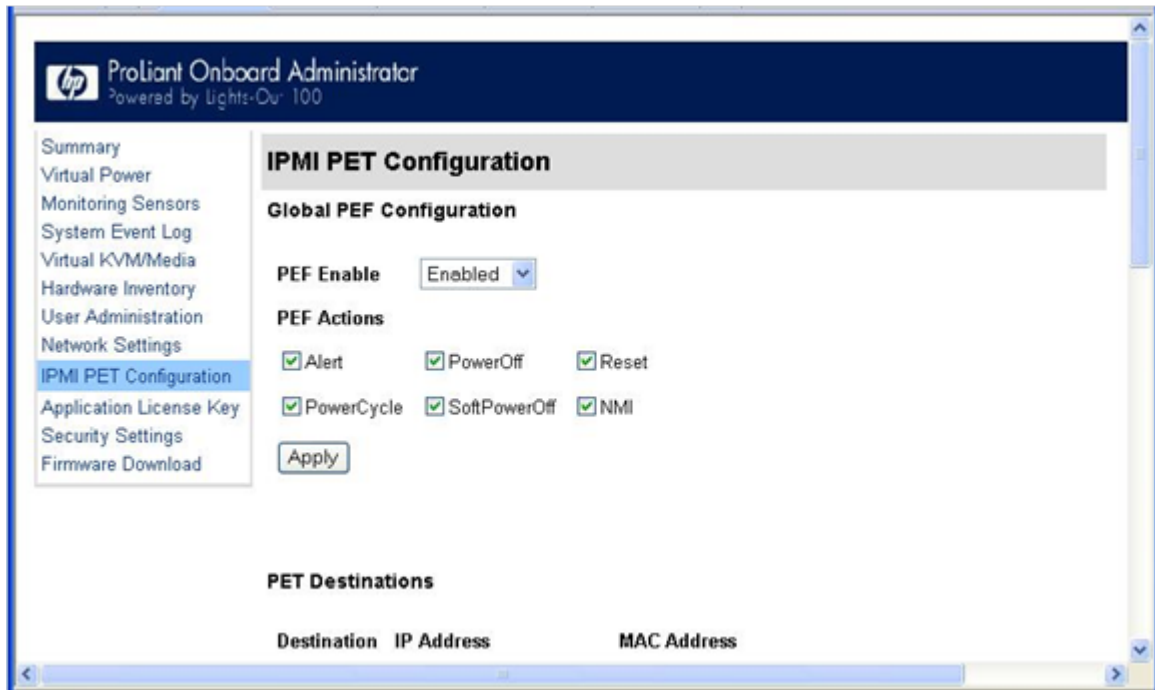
hp Proliant Onboard Administrator
Powered by Lights-Out 100

Summary
Virtual Power
Monitoring Sensors
System Event Log
Virtual KVM/Media
Hardware Inventory
User Administration
Network Settings
IPMI PET Configuration
Application License Key
Security Settings
Firmware Download

IPMI PET Configuration

Global PEF Configuration

PEF Enable Enabled

PEF Actions

Alert PowerOff Reset

PowerCycle SoftPowerOff NMI

Apply

PET Destinations

Destination IP Address MAC Address